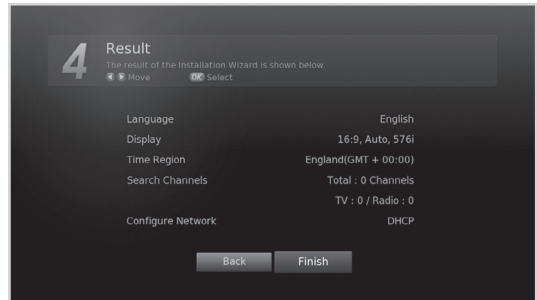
4

Result

The result of the Installation Wizard is shown below.

Move OK Select

| | |
|---|---|
| Language | English |
| Display | 16:9, Auto, 576i |
| Time Region | England(GMT + 00:00) |
| Search Channels | Total : 0 Channels |
| | TV : 0 / Radio : 0 |
| Configure Network | DHCP |

Back Finish